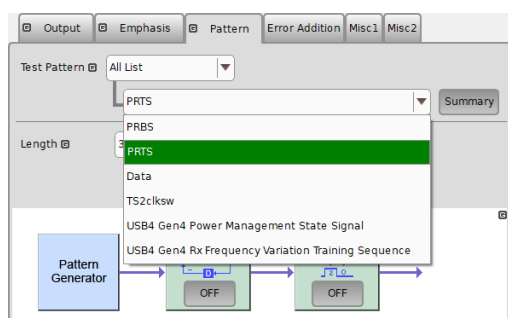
Output Emphasis Pattern Error Addition Misc1 Misc2

Test Pattern All List

PRTS

Summary

PRBS
PRTS
Data
TS2clksw
USB4 Gen4 Power Management State Signal
USB4 Gen4 Rx Frequency Variation Training Sequence

Length 3

Pattern Generator

D

OFF

2

OFF